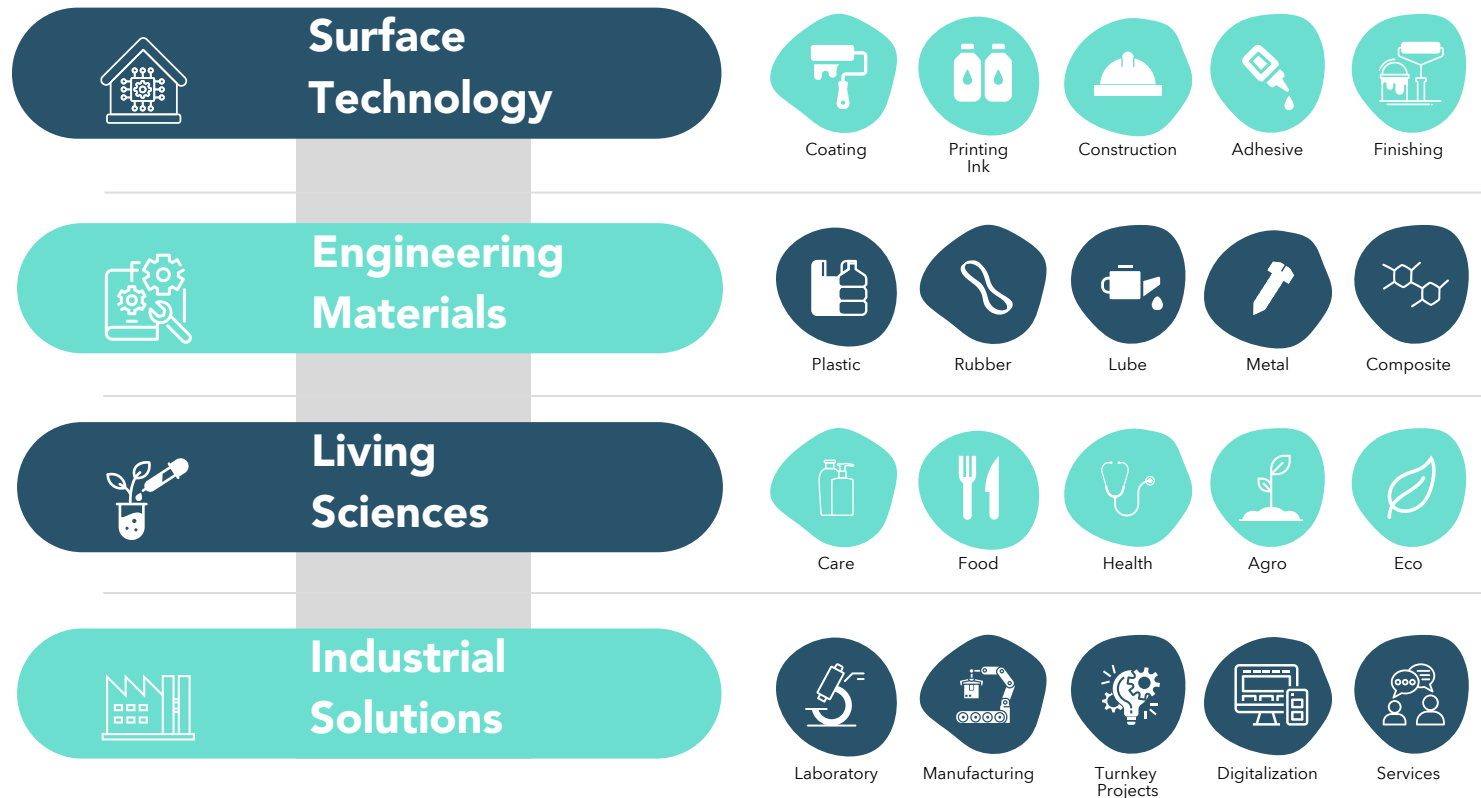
Surface Technology

Coating
Printing Ink
Construction
Adhesive
Finishing

Engineering Materials

Plastic
Rubber
Lube
Metal
Composite

Living Sciences

Care
Food
Health
Agro
Eco

Industrial Solutions

Laboratory
Manufacturing
Turnkey Projects
Digitalization
Services